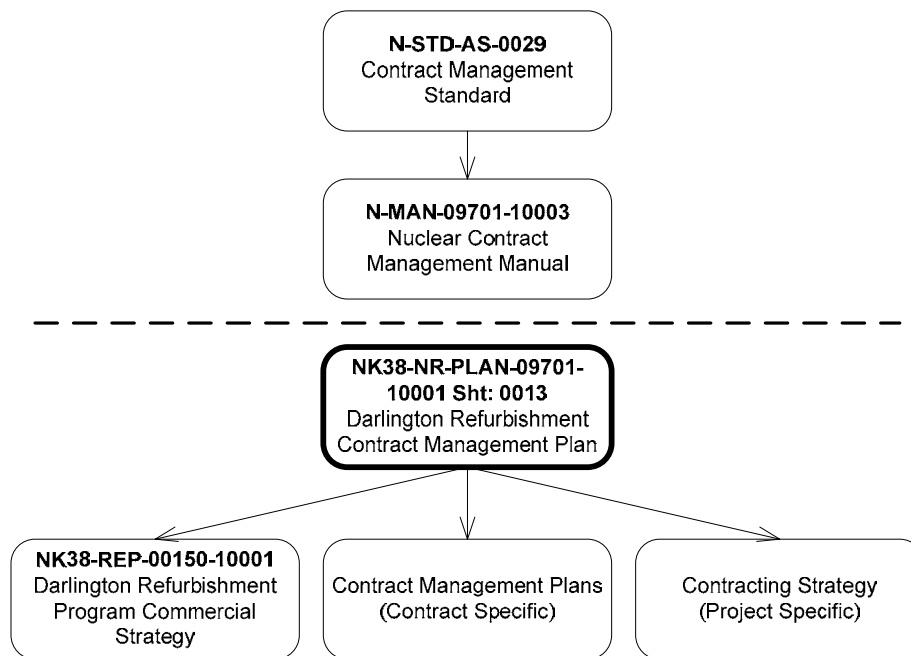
N-STD-AS-0029
Contract Management Standard

N-MAN-09701-10003
Nuclear Contract Management Manual

NK38-NR-PLAN-09701-10001 Sht: 0013
Darlington Refurbishment Contract Management Plan

NK38-REP-00150-10001
Darlington Refurbishment Program Commercial Strategy

Contract Management Plans (Contract Specific)

Contracting Strategy (Project Specific)